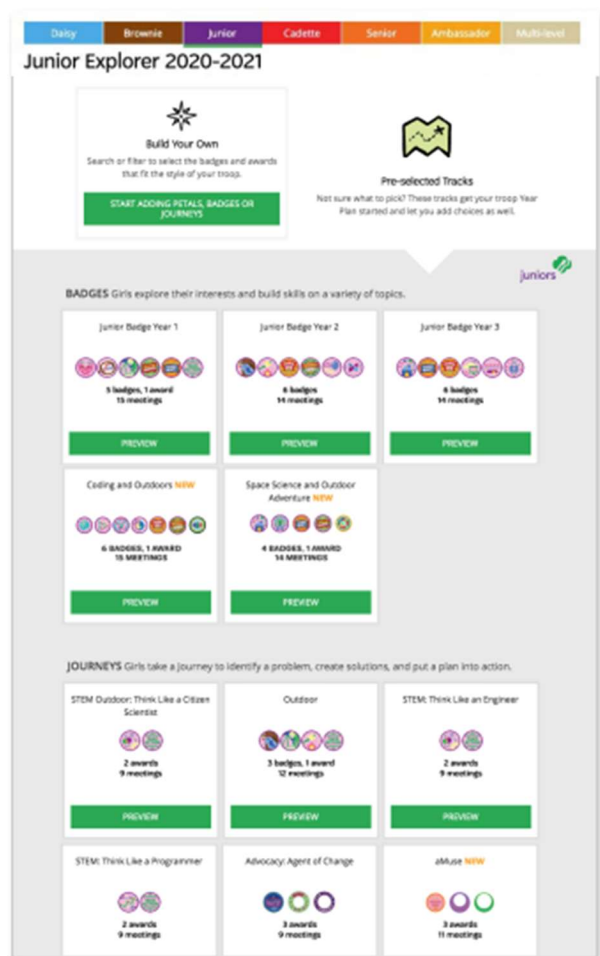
Daisy Brownie Junior Cadette Senior Ambassador Multi-level

Junior Explorer 2020-2021

Build Your Own

Search or filter to select the badges and awards that fit the style of your troop.

START ADDING PETALS, BADGES OR JOURNEYS

Pre-selected Tracks

Not sure what to pick? These tracks get your troop Year Plan started and let you add choices as well.

juniors

BADGES Girls explore their interests and build skills on a variety of topics.

Junior Badge Year 1

5 badges, 1 award
15 meetings

PREVIEW

Junior Badge Year 2

6 badges
14 meetings

PREVIEW

Junior Badge Year 3

6 badges
14 meetings

PREVIEW

Coding and Outdoors NEW

6 BADGES, 1 AWARD
15 MEETINGS

PREVIEW

Space Science and Outdoor Adventure NEW

4 BADGES, 1 AWARD
14 MEETINGS

PREVIEW

JOURNEYS Girls take a journey to identify a problem, create solutions, and put a plan into action.

STEM Outdoor: Think Like a Citizen Scientist

2 awards
9 meetings

PREVIEW

Outdoor

3 badges, 1 award
12 meetings

PREVIEW

STEM: Think Like an Engineer

2 awards
9 meetings

PREVIEW

STEM: Think Like a Programmer

2 awards
9 meetings

Advocacy: Agent of Change

3 awards
9 meetings

aMuse NEW

3 awards
11 meetings